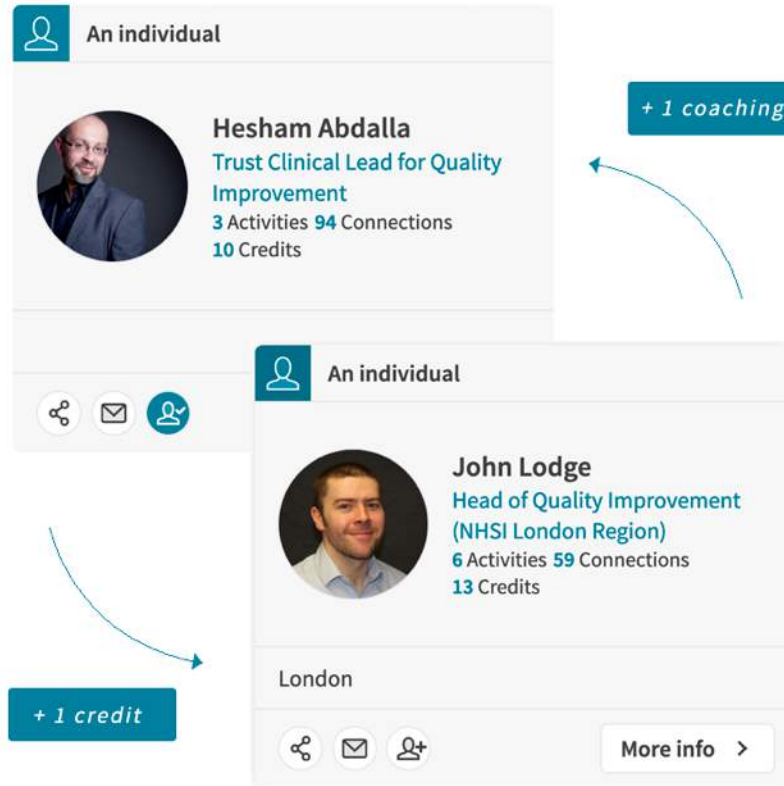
An individual

Hesham Abdalla
Trust Clinical Lead for Quality Improvement
3 Activities 94 Connections
10 Credits

+ 1 coaching

An individual

John Lodge
Head of Quality Improvement (NHSI London Region)
6 Activities 59 Connections
13 Credits

London

+ 1 credit

More info >